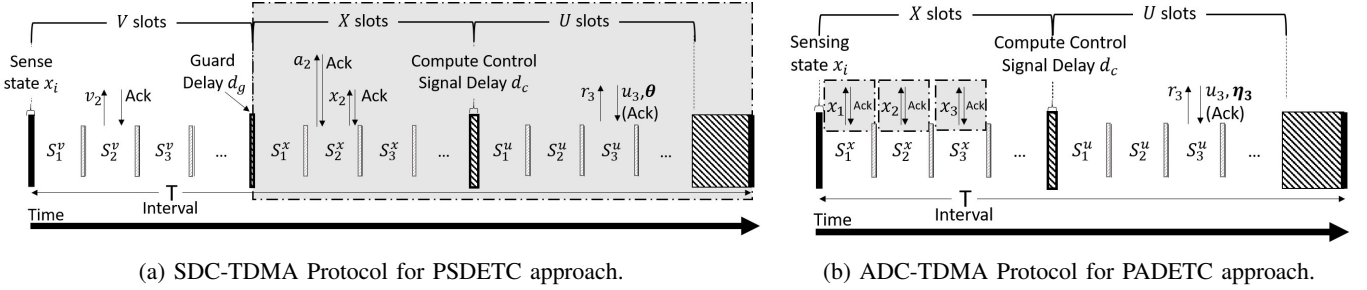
$V$ slots
$X$ slots
$U$ slots
Sense state $x_i$
$v_2$
Ack
Guard Delay $d_g$
$a_2$
Ack
$x_2$
Ack
Compute Control Signal Delay $d_c$
$r_3$
$u_3, \boldsymbol{\theta}$
(Ack)
$S_1^v$ $S_2^v$ $S_3^v$ ...
$S_1^x$ $S_2^x$ $S_3^x$ ...
$S_1^u$ $S_2^u$ $S_3^u$ ...
T
Interval
Time

(a) SDC-TDMA Protocol for PSDETC approach.

$X$ slots
$U$ slots
Sensing state $x_i$
$x_1$ Ack
$x_2$ Ack
$x_3$ Ack
Compute Control Signal Delay $d_c$
$r_3$
$u_3, \boldsymbol{\eta_3}$
(Ack)
$S_1^x$ $S_2^x$ $S_3^x$ ...
$S_1^u$ $S_2^u$ $S_3^u$ ...
T
Interval
Time

(b) ADC-TDMA Protocol for PADETC approach.